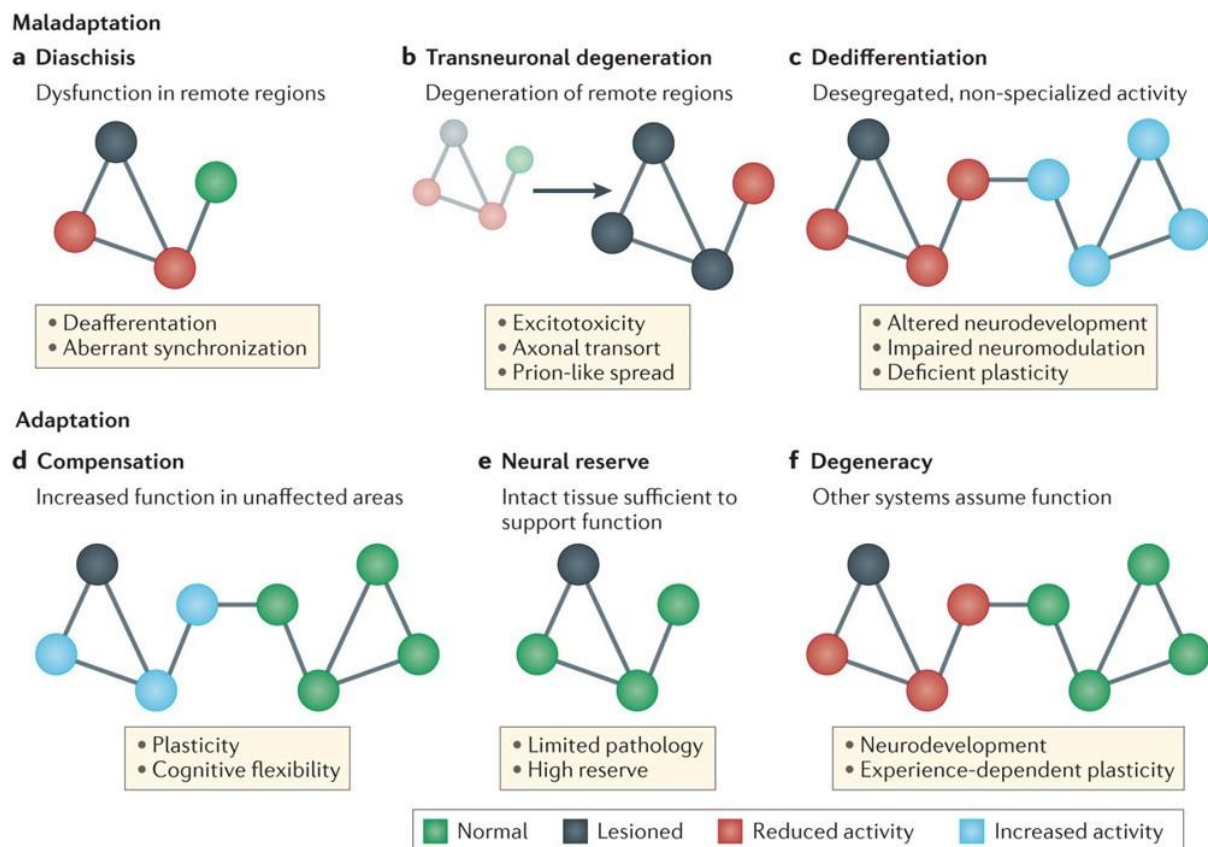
Maladaptation

a Diaschisis

Dysfunction in remote regions

• Deafferentation
• Aberrant synchronization

b Transneuronal degeneration

Degeneration of remote regions

• Excitotoxicity
• Axonal transort
• Prion-like spread

c Dedifferentiation

Desegregated, non-specialized activity

• Altered neurodevelopment
• Impaired neuromodulation
• Deficient plasticity

Adaptation

d Compensation

Increased function in unaffected areas

• Plasticity
• Cognitive flexibility

e Neural reserve

Intact tissue sufficient to support function

• Limited pathology
• High reserve

f Degeneracy

Other systems assume function

• Neurodevelopment
• Experience-dependent plasticity

Normal Lesioned Reduced activity Increased activity